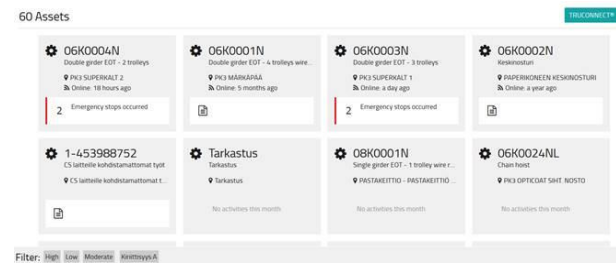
60 Assets

TRUCONNECT

06K0004N
Double girder EOT - 2 trolleys
PK3 SUPERKALT 2
Online: 18 hours ago
2 Emergency stops occurred

06K0001N
Double girder EOT - 4 trolleys wire...
PK3 MÄRKÄPÄÄ
Online: 5 months ago

06K0003N
Double girder EOT - 3 trolleys
PK3 SUPERKALT 1
Online: a day ago
2 Emergency stops occurred

06K0002N
Keskinosturi
PAPERIKONEEN KESKINOSTURI
Online: a year ago

1-453988752
CS laitteille kohdistamattomat työt
CS laitteille kohdistamattomat t...

Tarkastus
Tarkastus
Tarkastus
No activities this month

08K0001N
Single girder EOT - 1 trolley wire r...
PASTAKEITTIÖ - PASTAKEITTIÖ ...
No activities this month

06K0024NL
Chain hoist
PK3 OPTICOAT SIHT. NOSTO
No activities this month

Filter: High Low Moderate Kiirittisyys A